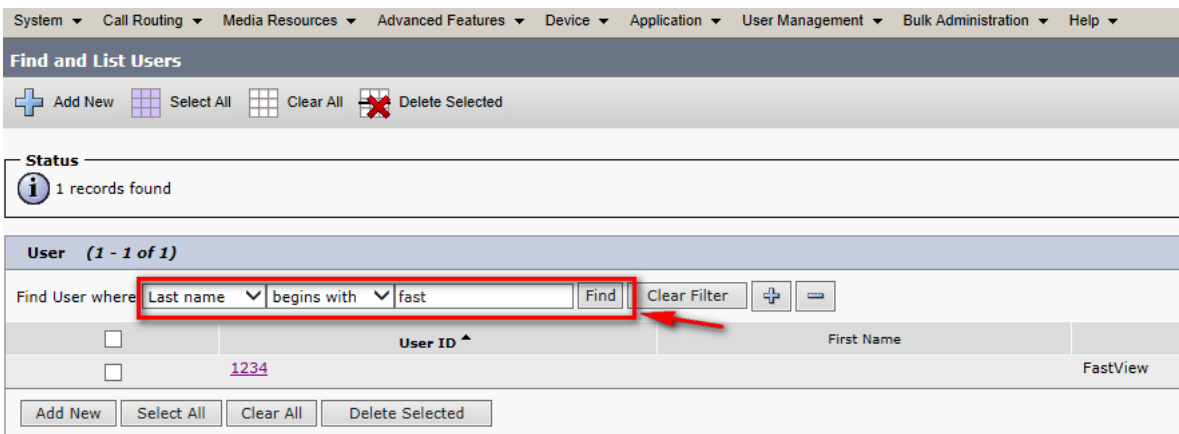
System ▾ Call Routing ▾ Media Resources ▾ Advanced Features ▾ Device ▾ Application ▾ User Management ▾ Bulk Administration ▾ Help ▾

Find and List Users

Add New Select All Clear All Delete Selected

Status

1 records found

User (1 - 1 of 1)

Find User where Last name begins with fast Find Clear Filter

| | User ID ▲ | First Name | |
|---|---|---|---|
| | 1234 | | FastView |

Add New Select All Clear All Delete Selected